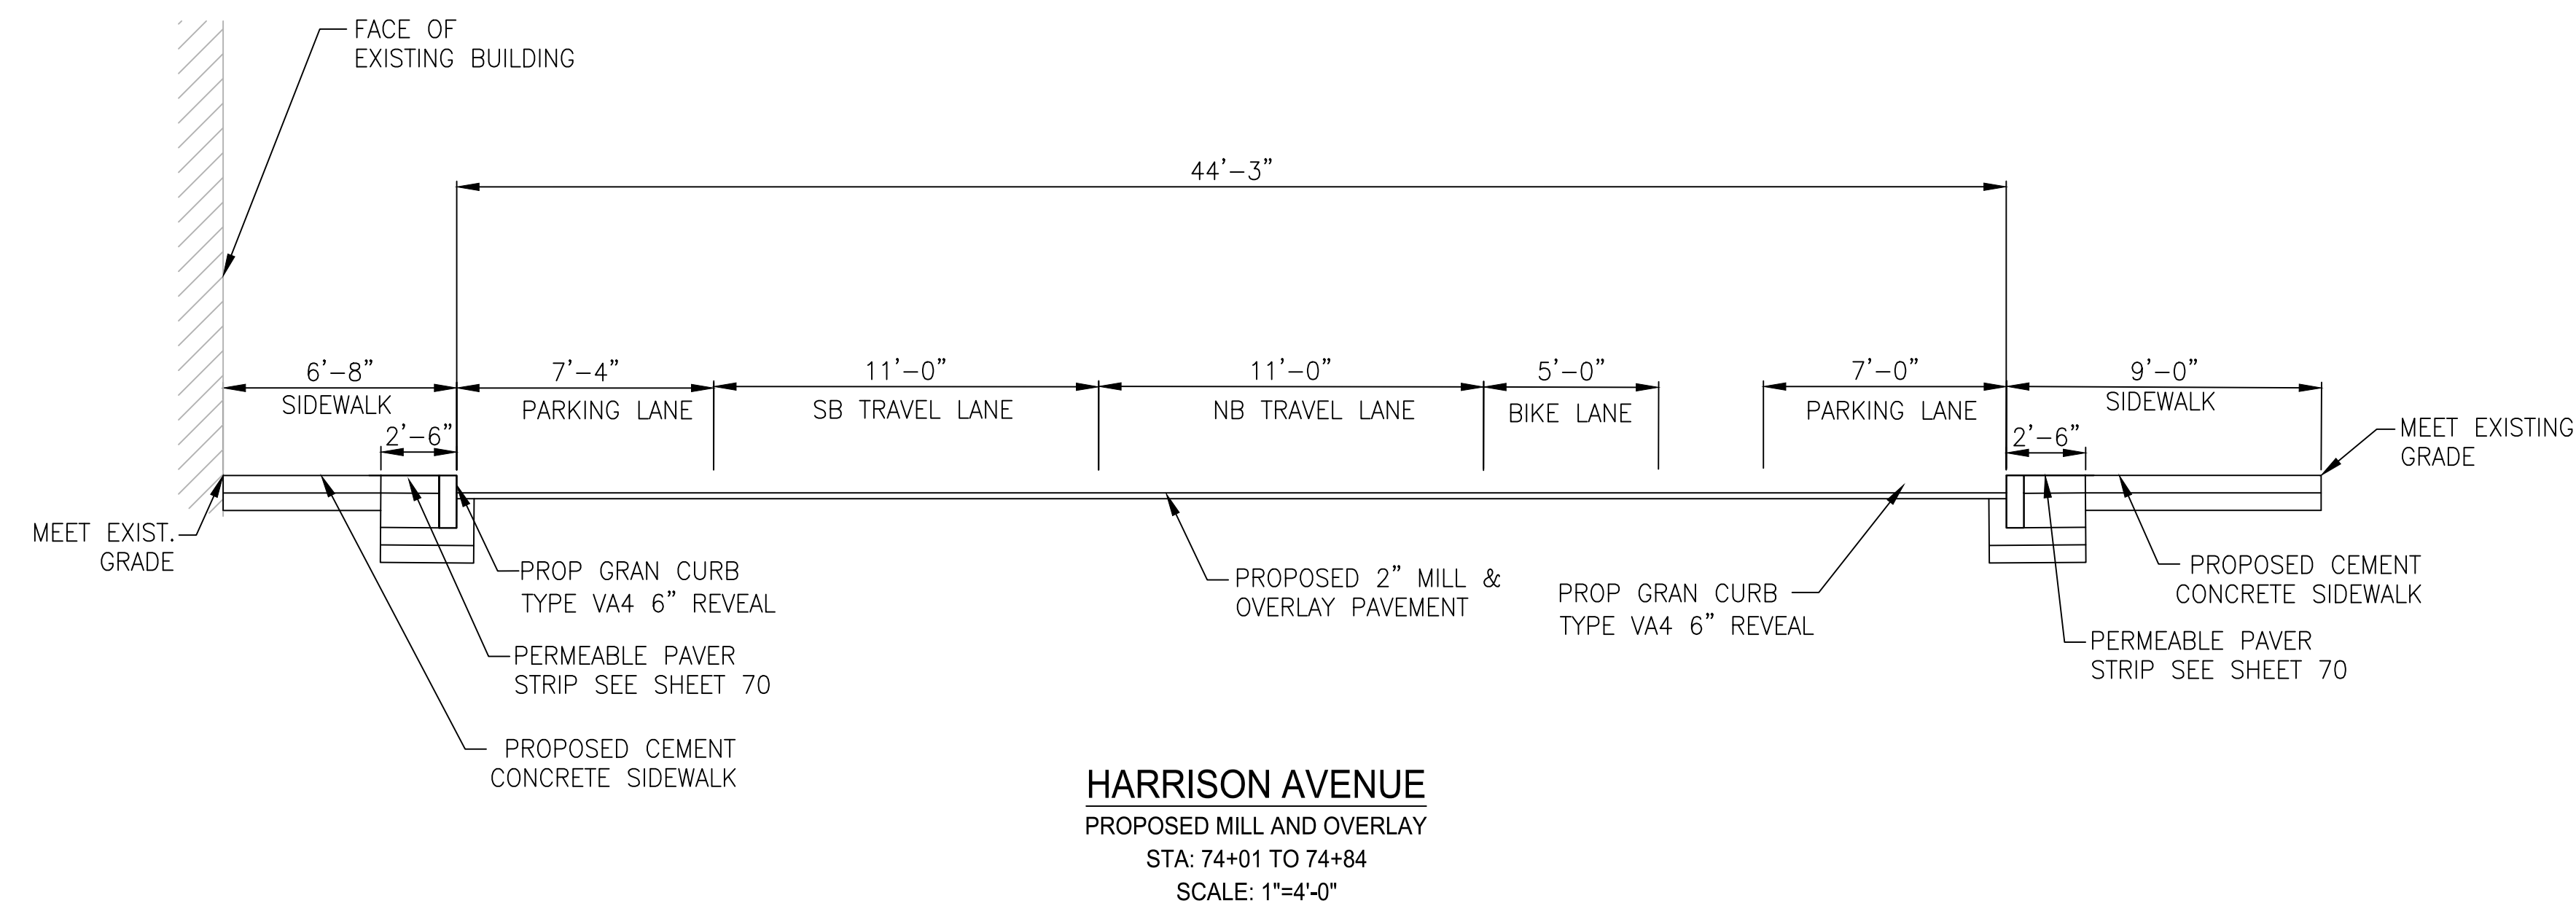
FACE OF EXISTING BUILDING

44'–3"

6'–8"
SIDEWALK
2'–6"

7'–4"
PARKING LANE

11'–0"
SB TRAVEL LANE

11'–0"
NB TRAVEL LANE

5'–0"
BIKE LANE

7'–0"
PARKING LANE

2'–6"

9'–0"
SIDEWALK

MEET EXISTING GRADE

MEET EXIST. GRADE

PROP GRAN CURB TYPE VA4 6" REVEAL

PROPOSED 2" MILL & OVERLAY PAVEMENT

PROP GRAN CURB TYPE VA4 6" REVEAL

PROPOSED CEMENT CONCRETE SIDEWALK

PERMEABLE PAVER STRIP SEE SHEET 70

PERMEABLE PAVER STRIP SEE SHEET 70

PROPOSED CEMENT CONCRETE SIDEWALK

HARRISON AVENUE
PROPOSED MILL AND OVERLAY
STA: 74+01 TO 74+84
SCALE: 1"=4'-0"